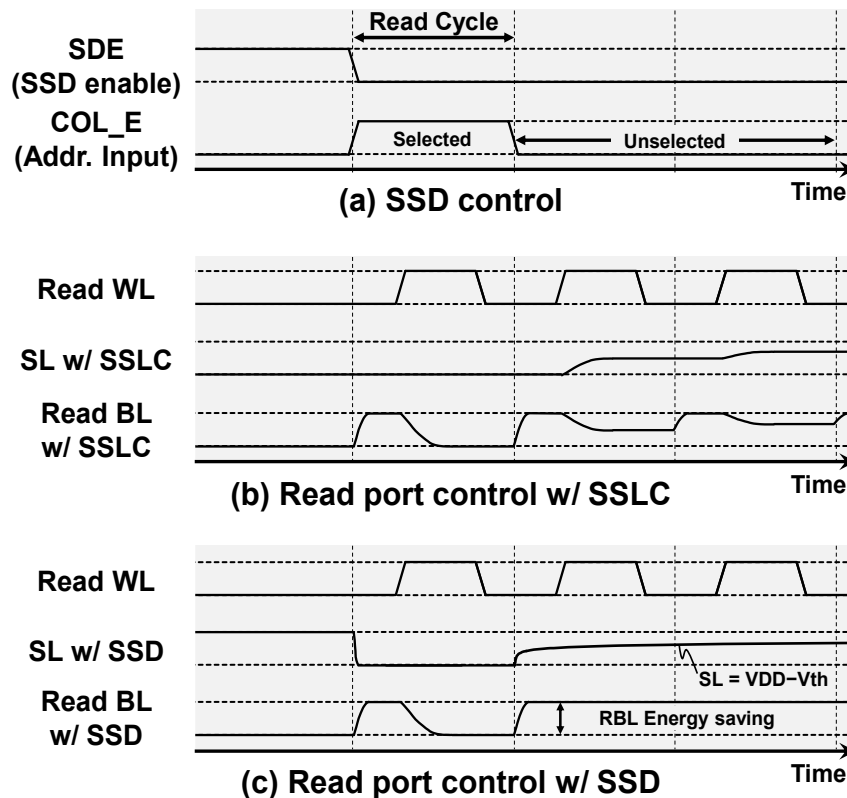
Read Cycle

SDE
(SSD enable)

COL_E
(Addr. Input)

Selected

Unselected

Time

(a) SSD control

Read WL

SL w/ SSLC

Read BL
w/ SSLC

Time

(b) Read port control w/ SSLC

Read WL

SL w/ SSD

SL = VDD−Vth

Read BL
w/ SSD

RBL Energy saving

Time

(c) Read port control w/ SSD